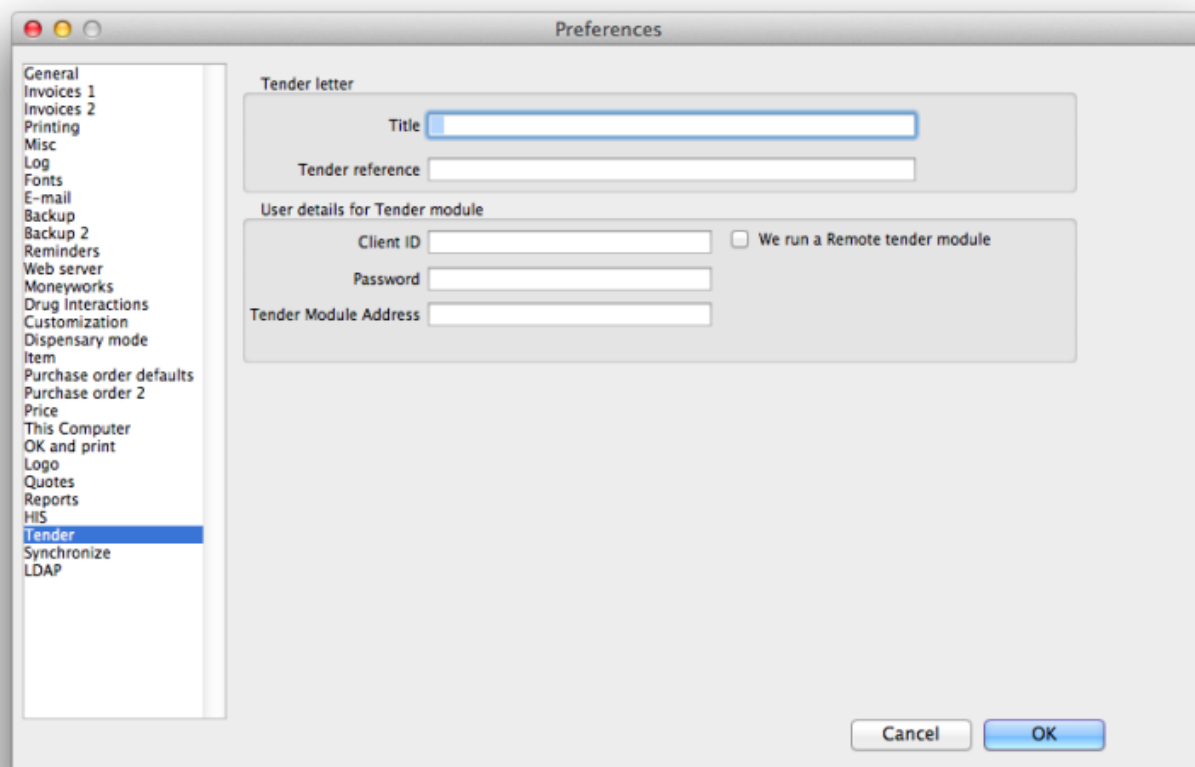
Preferences

General
Invoices 1
Invoices 2
Printing
Misc
Log
Fonts
E-mail
Backup
Backup 2
Reminders
Web server
Moneyworks
Drug Interactions
Customization
Dispensary mode
Item
Purchase order defaults
Purchase order 2
Price
This Computer
OK and print
Logo
Quotes
Reports
HIS
Tender
Synchronize
LDAP

Tender letter
Title
Tender reference

User details for Tender module
Client ID
We run a Remote tender module
Password
Tender Module Address

Cancel
OK